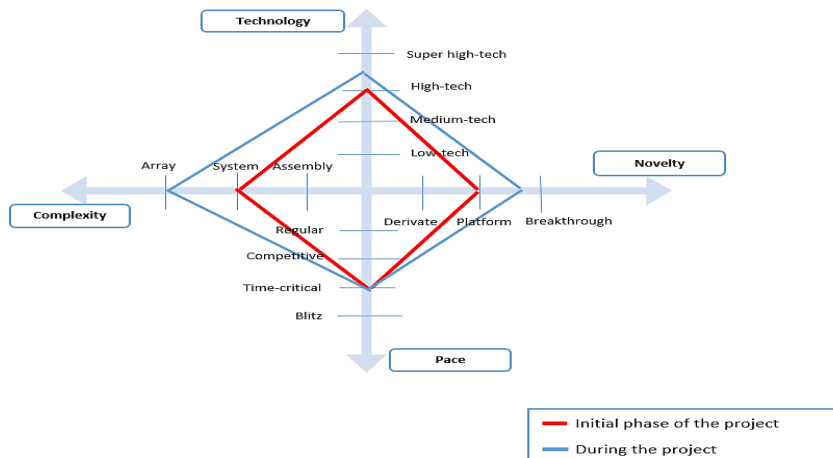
Technology

Super high-tech

High-tech

Medium-tech

Low-tech

Novelty

Array System Assembly

Complexity

Derivate Platform Breakthrough

Regular

Competitive

Time-critical

Blitz

Pace

Initial phase of the project

During the project